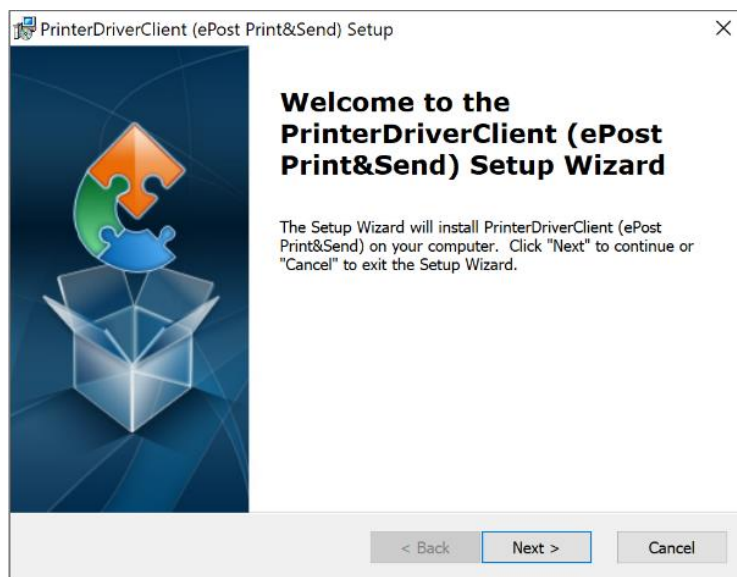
PrinterDriverClient (ePost Print&Send) Setup

×

Welcome to the PrinterDriverClient (ePost Print&Send) Setup Wizard

The Setup Wizard will install PrinterDriverClient (ePost Print&Send) on your computer. Click "Next" to continue or "Cancel" to exit the Setup Wizard.

< Back

Next >

Cancel